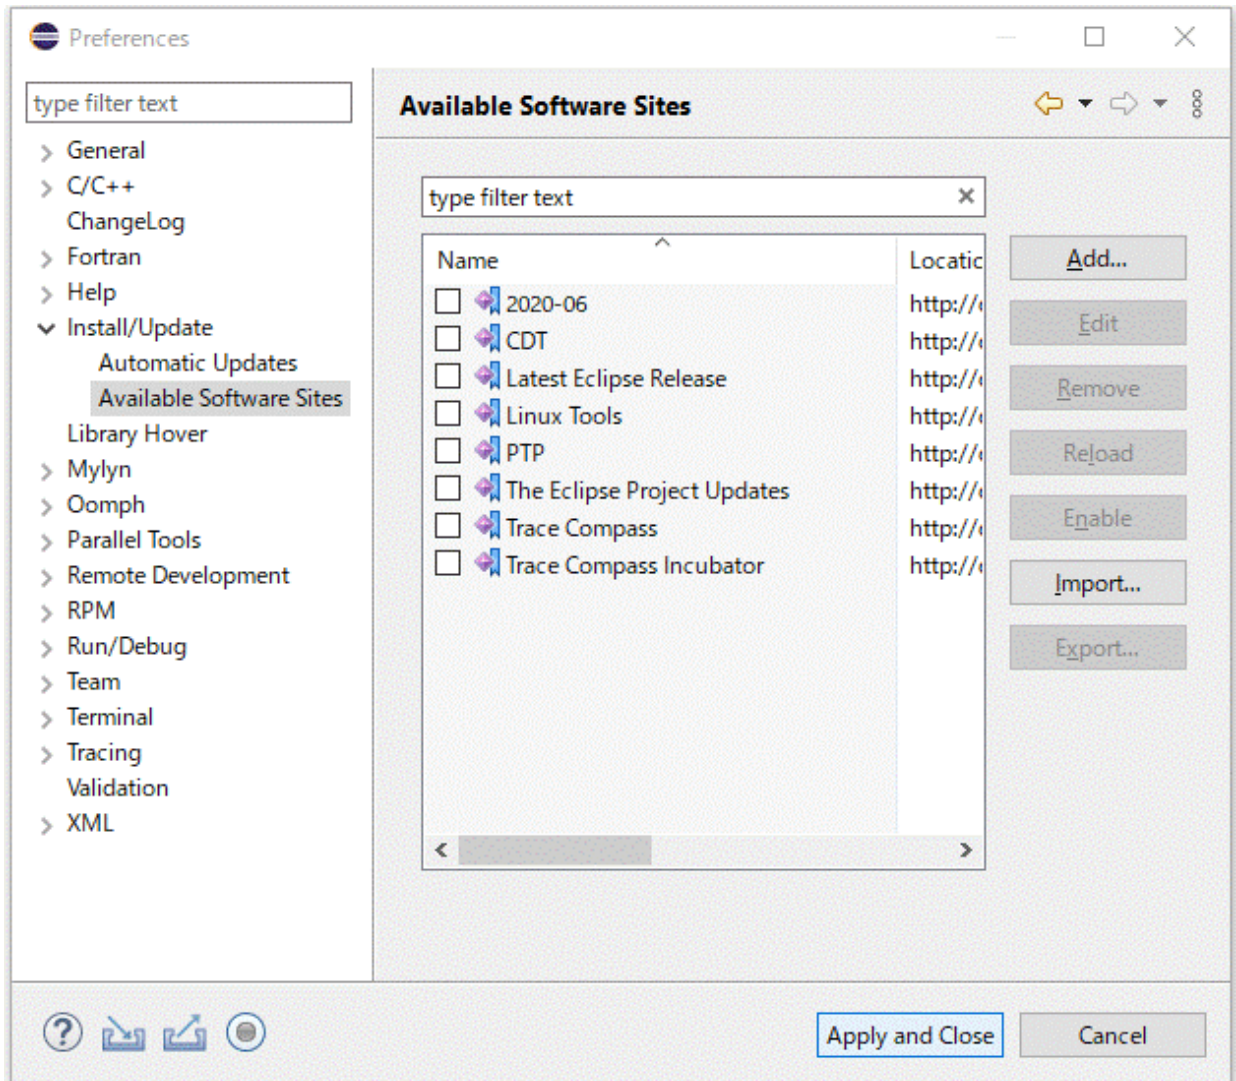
Preferences

type filter text

General
C/C++
ChangeLog
Fortran
Help
Install/Update
Automatic Updates
Available Software Sites
Library Hover
Mylyn
Oomph
Parallel Tools
Remote Development
RPM
Run/Debug
Team
Terminal
Tracing
Validation
XML

Available Software Sites

type filter text

| Name | Locatic |
|---|---|
| 2020-06 | http:// |
| CDT | http:// |
| Latest Eclipse Release | http:// |
| Linux Tools | http:// |
| PTP | http:// |
| The Eclipse Project Updates | http:// |
| Trace Compass | http:// |
| Trace Compass Incubator | http:// |

Add...
Edit
Remove
Reload
Enable
Import...
Export...

Apply and Close
Cancel